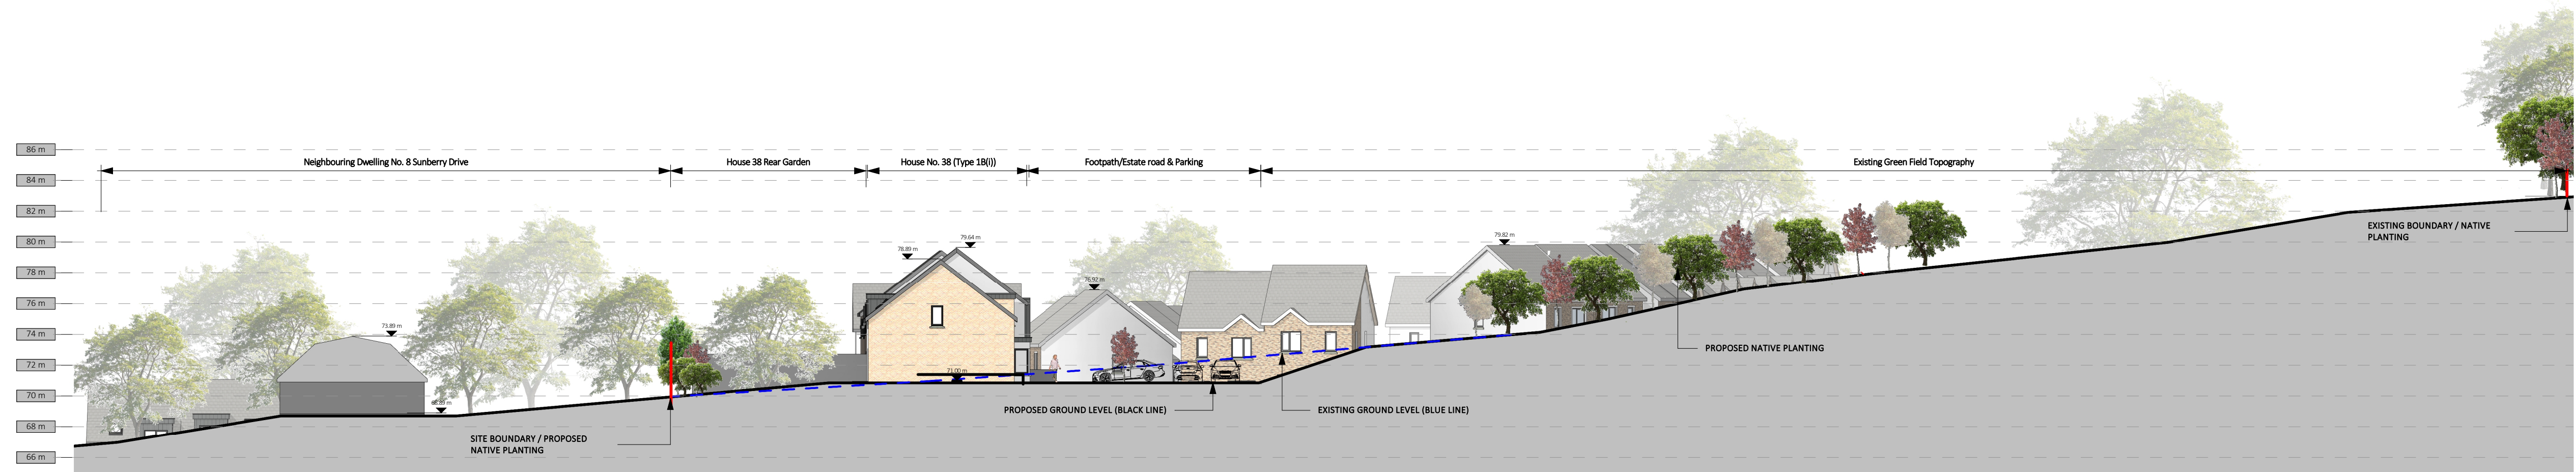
86 m
84 m
82 m
80 m
78 m
76 m
74 m
72 m
70 m
68 m
66 m

Neighbouring Dwelling No. 8 Sunberry Drive

House 38 Rear Garden

House No. 38 (Type 18(i))

Footpath/Estate road & Parking

Existing Green Field Topography

73.89 m

68.89 m

78.89 m

79.64 m

71.00 m

76.92 m

79.82 m

EXISTING BOUNDARY / NATIVE PLANTING

PROPOSED NATIVE PLANTING

PROPOSED GROUND LEVEL (BLACK LINE)

EXISTING GROUND LEVEL (BLUE LINE)

SITE BOUNDARY / PROPOSED NATIVE PLANTING